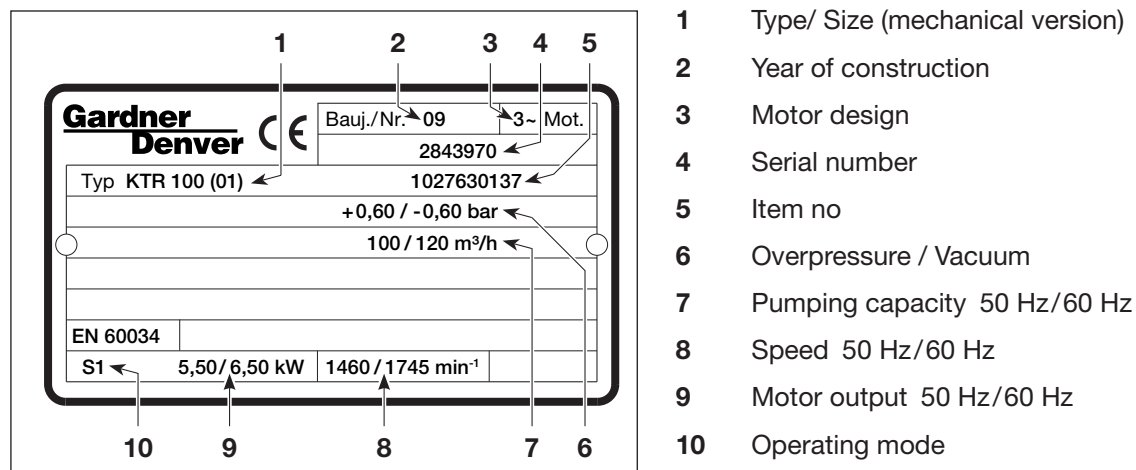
1 2 3 4 5

Gardner Denver CE

Bauj./Nr. 09 3~ Mot.

2843970

Typ KTR 100 (01) 1027630137

+0,60 / -0,60 bar

100 / 120 m³/h

EN 60034

S1 5,50 / 6,50 kW 1460 / 1745 min$^{-1}$

10 9 8 7 6

**1** Type/ Size (mechanical version)

**2** Year of construction

**3** Motor design

**4** Serial number

**5** Item no

**6** Overpressure / Vacuum

**7** Pumping capacity 50 Hz/60 Hz

**8** Speed 50 Hz/60 Hz

**9** Motor output 50 Hz/60 Hz

**10** Operating mode